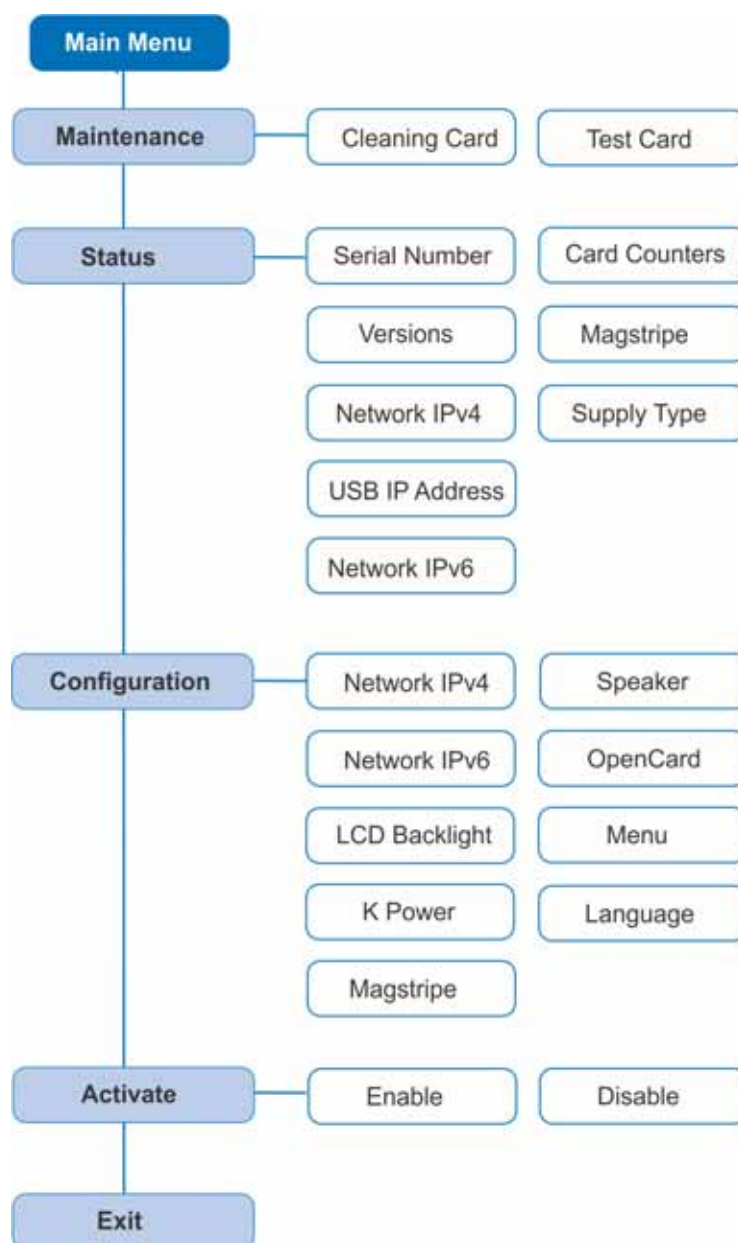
Main Menu

Maintenance
Cleaning Card
Test Card

Status
Serial Number
Card Counters
Versions
Magstripe
Network IPv4
Supply Type
USB IP Address
Network IPv6

Configuration
Network IPv4
Speaker
Network IPv6
OpenCard
LCD Backlight
Menu
K Power
Language
Magstripe

Activate
Enable
Disable

Exit